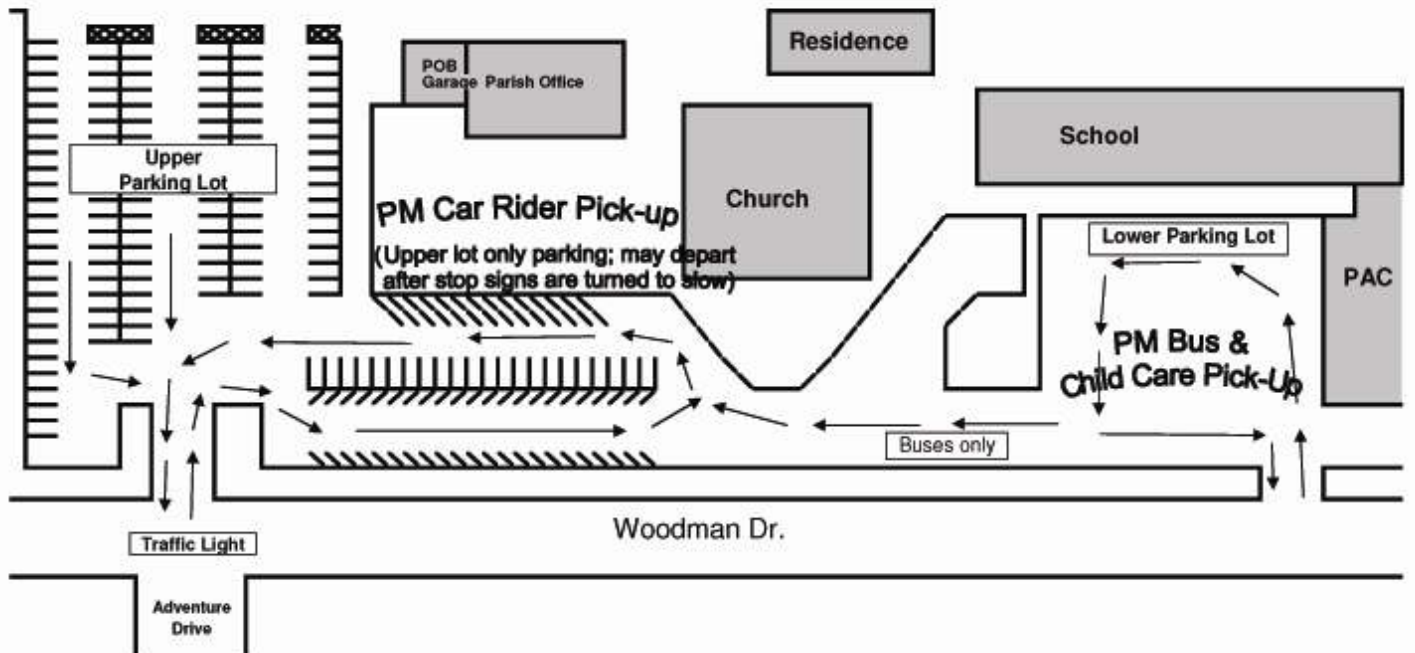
Residence

POB Garage

Parish Office

School

Upper Parking Lot

Church

PM Car Rider Pick-up

(Upper lot only parking; may depart after stop signs are turned to slow)

Lower Parking Lot

PAC

PM Bus & Child Care Pick-Up

Buses only

Woodman Dr.

Traffic Light

Adventure Drive